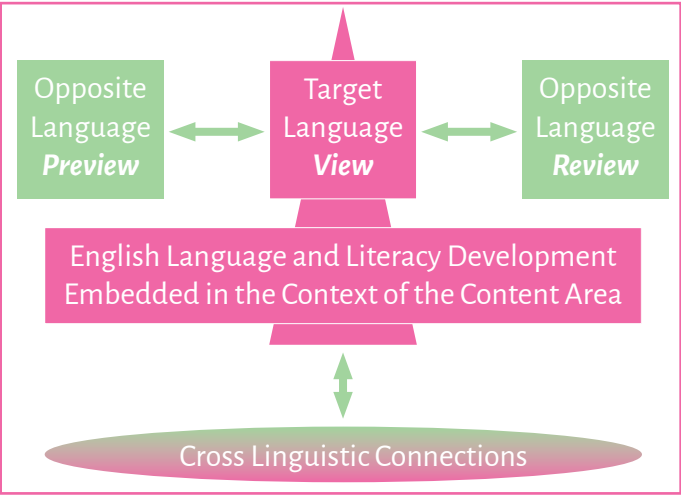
Opposite Language ***Preview***

Target Language ***View***

Opposite Language ***Review***

English Language and Literacy Development Embedded in the Context of the Content Area

Cross Linguistic Connections